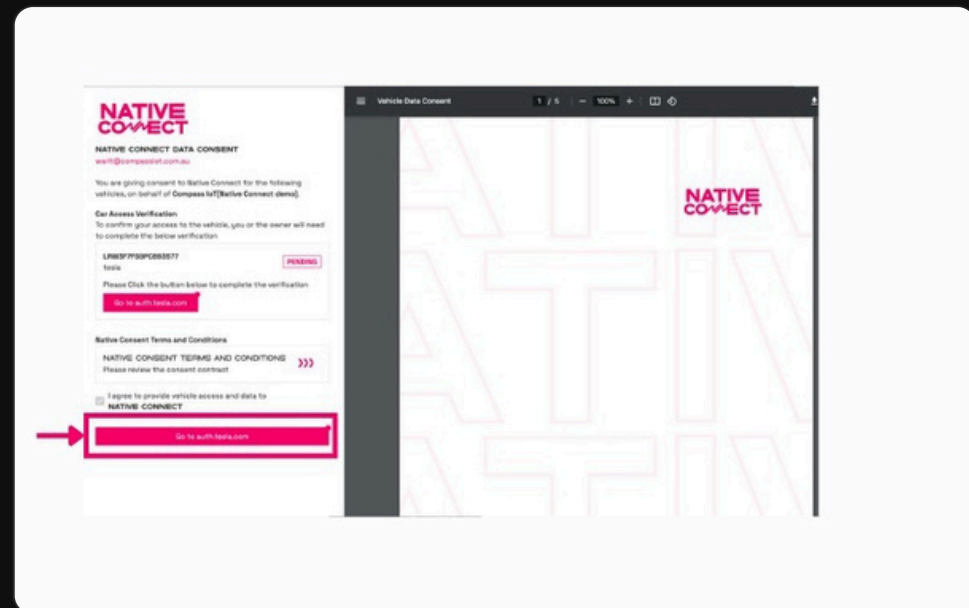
NATIVE CONNECT

NATIVE CONNECT DATA CONSENT

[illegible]@compassiot.com.au

You are giving consent to Native Connect for the following vehicles, on behalf of Compass IoT[Native Connect demo].

Car Access Verification

To confirm your access to the vehicle, you or the owner will need to complete the below verification

LRW3F7FS9PC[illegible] PENDING

tesla

Please Click the button below to complete the verification

Go to auth.tesla.com

Native Consent Terms and Conditions

NATIVE CONSENT TERMS AND CONDITIONS

Please review the consent contract

I agree to provide vehicle access and data to NATIVE CONNECT

Go to auth.tesla.com

Vehicle Data Consent 1 / 5 100%

NATIVE CONNECT